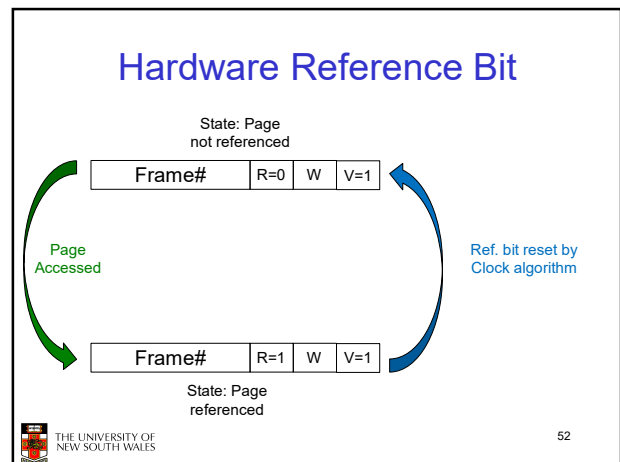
Hardware Reference Bit

State: Page not referenced

| Frame# | R=0 | W | V=1 |
|---|---|---|---|

Page Accessed

Ref. bit reset by Clock algorithm

| Frame# | R=1 | W | V=1 |
|---|---|---|---|

State: Page referenced

THE UNIVERSITY OF NEW SOUTH WALES

52